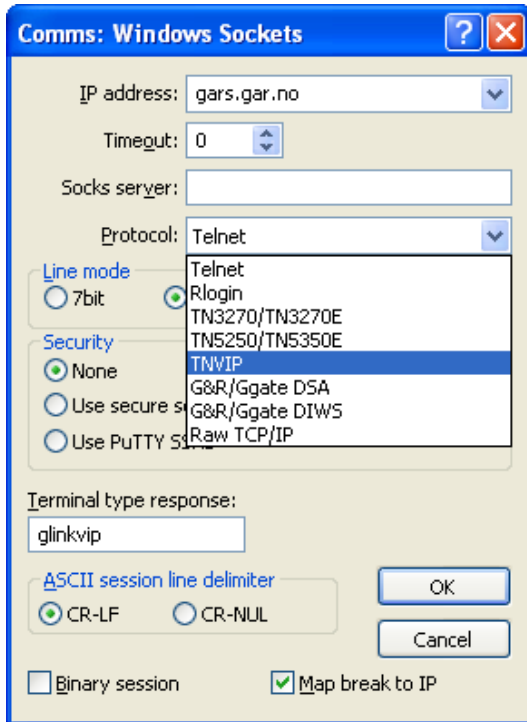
Comms: Windows Sockets

IP address: gars.gar.no

Timeout: 0

Socks server:

Protocol: Telnet

Line mode
7bit

Telnet
Rlogin
TN3270/TN3270E
TN5250/TN5350E
TNVIP
G&R/Ggate DSA
G&R/Ggate DIWS
Raw TCP/IP

Security
None
Use secure s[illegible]
Use PuTTY S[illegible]

Terminal type response:
glinkvip

ASCII session line delimiter
CR-LF
CR-NUL

OK
Cancel

Binary session
Map break to IP